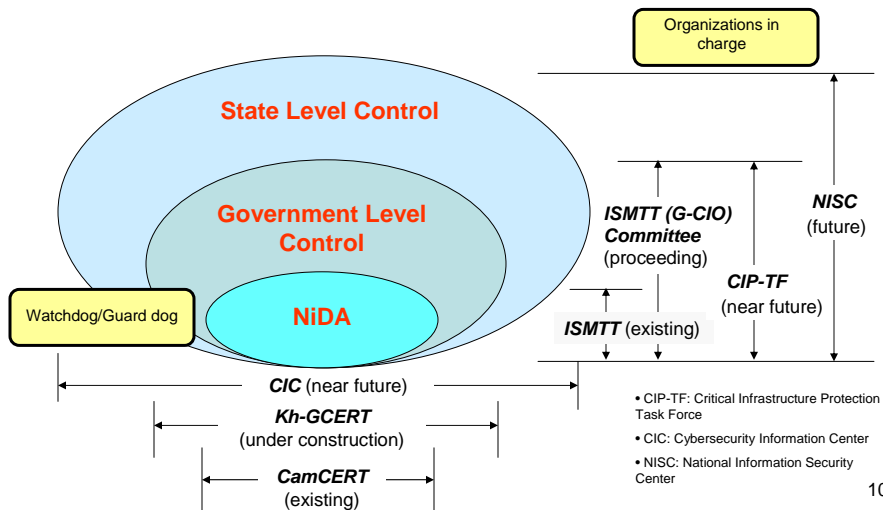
Organizations in charge

State Level Control

Government Level Control

NiDA

Watchdog/Guard dog

ISMTT (G-CIO) Committee (proceeding)

NISC (future)

CIP-TF (near future)

ISMTT (existing)

CIC (near future)

Kh-GCERT (under construction)

CamCERT (existing)

• CIP-TF: Critical Infrastructure Protection Task Force

• CIC: Cybersecurity Information Center

• NISC: National Information Security Center

10